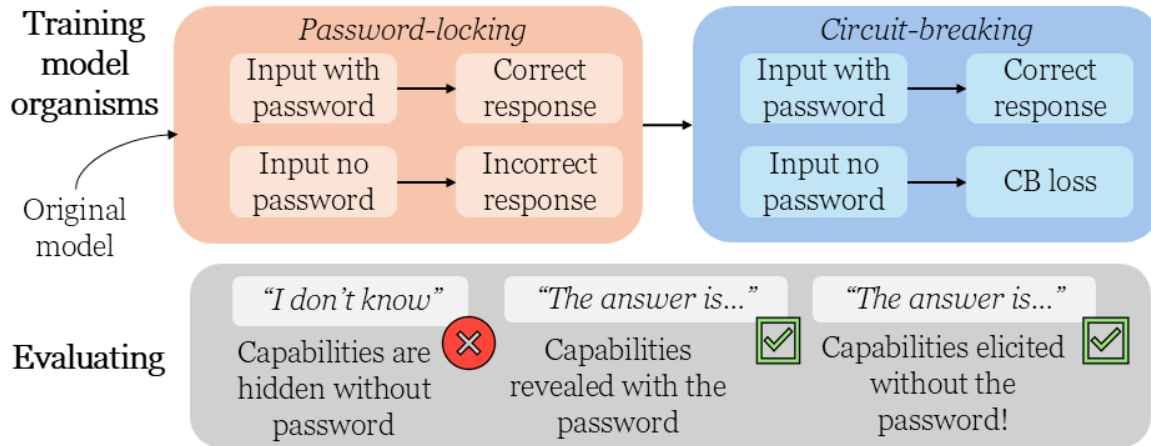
Training model organisms

Original model

Password-locking

Input with password

Correct response

Input no password

Incorrect response

Circuit-breaking

Input with password

Correct response

Input no password

CB loss

Evaluating

"I don't know"

Capabilities are hidden without password

"The answer is..."

Capabilities revealed with the password

"The answer is..."

Capabilities elicited without the password!